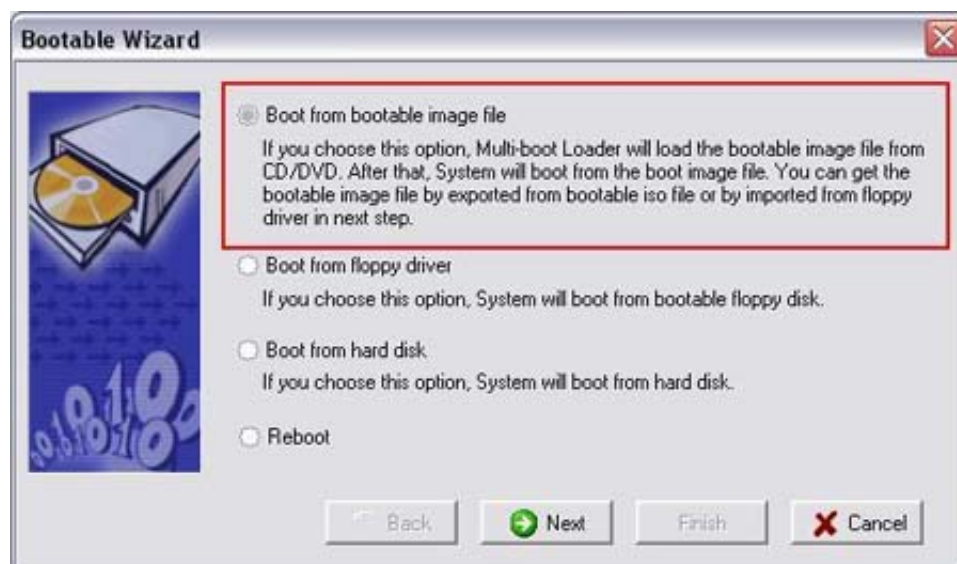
Bootable Wizard

Boot from bootable image file

If you choose this option, Multi-boot Loader will load the bootable image file from CD/DVD. After that, System will boot from the boot image file. You can get the bootable image file by exported from bootable iso file or by imported from floppy driver in next step.

Boot from floppy driver

If you choose this option, System will boot from bootable floppy disk.

Boot from hard disk

If you choose this option, System will boot from hard disk.

Reboot

Back

Next

Finish

Cancel